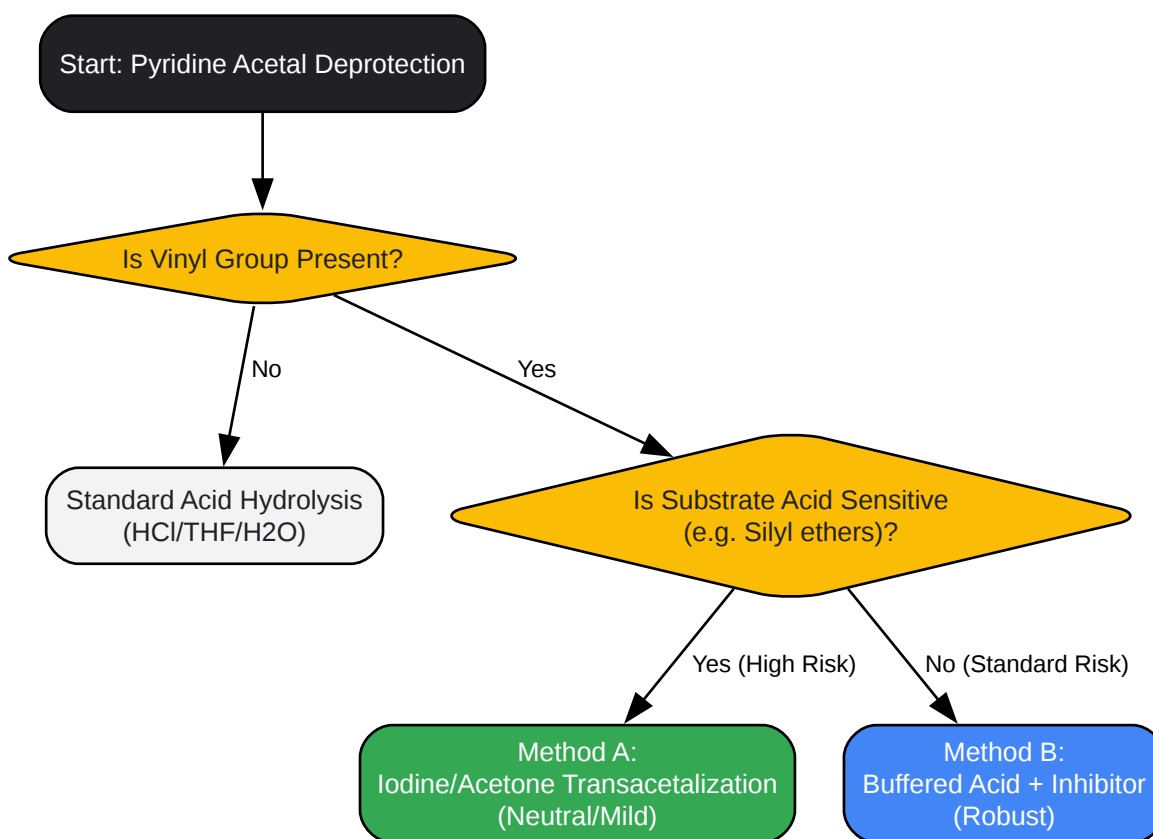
Start: Pyridine Acetal Deprotection

Is Vinyl Group Present?

No

Yes

Standard Acid Hydrolysis
(HCl/THF/H2O)

Is Substrate Acid Sensitive
(e.g. Silyl ethers)?

Yes (High Risk)

No (Standard Risk)

Method A:
Iodine/Acetone Transacetalization
(Neutral/Mild)

Method B:
Buffered Acid + Inhibitor
(Robust)